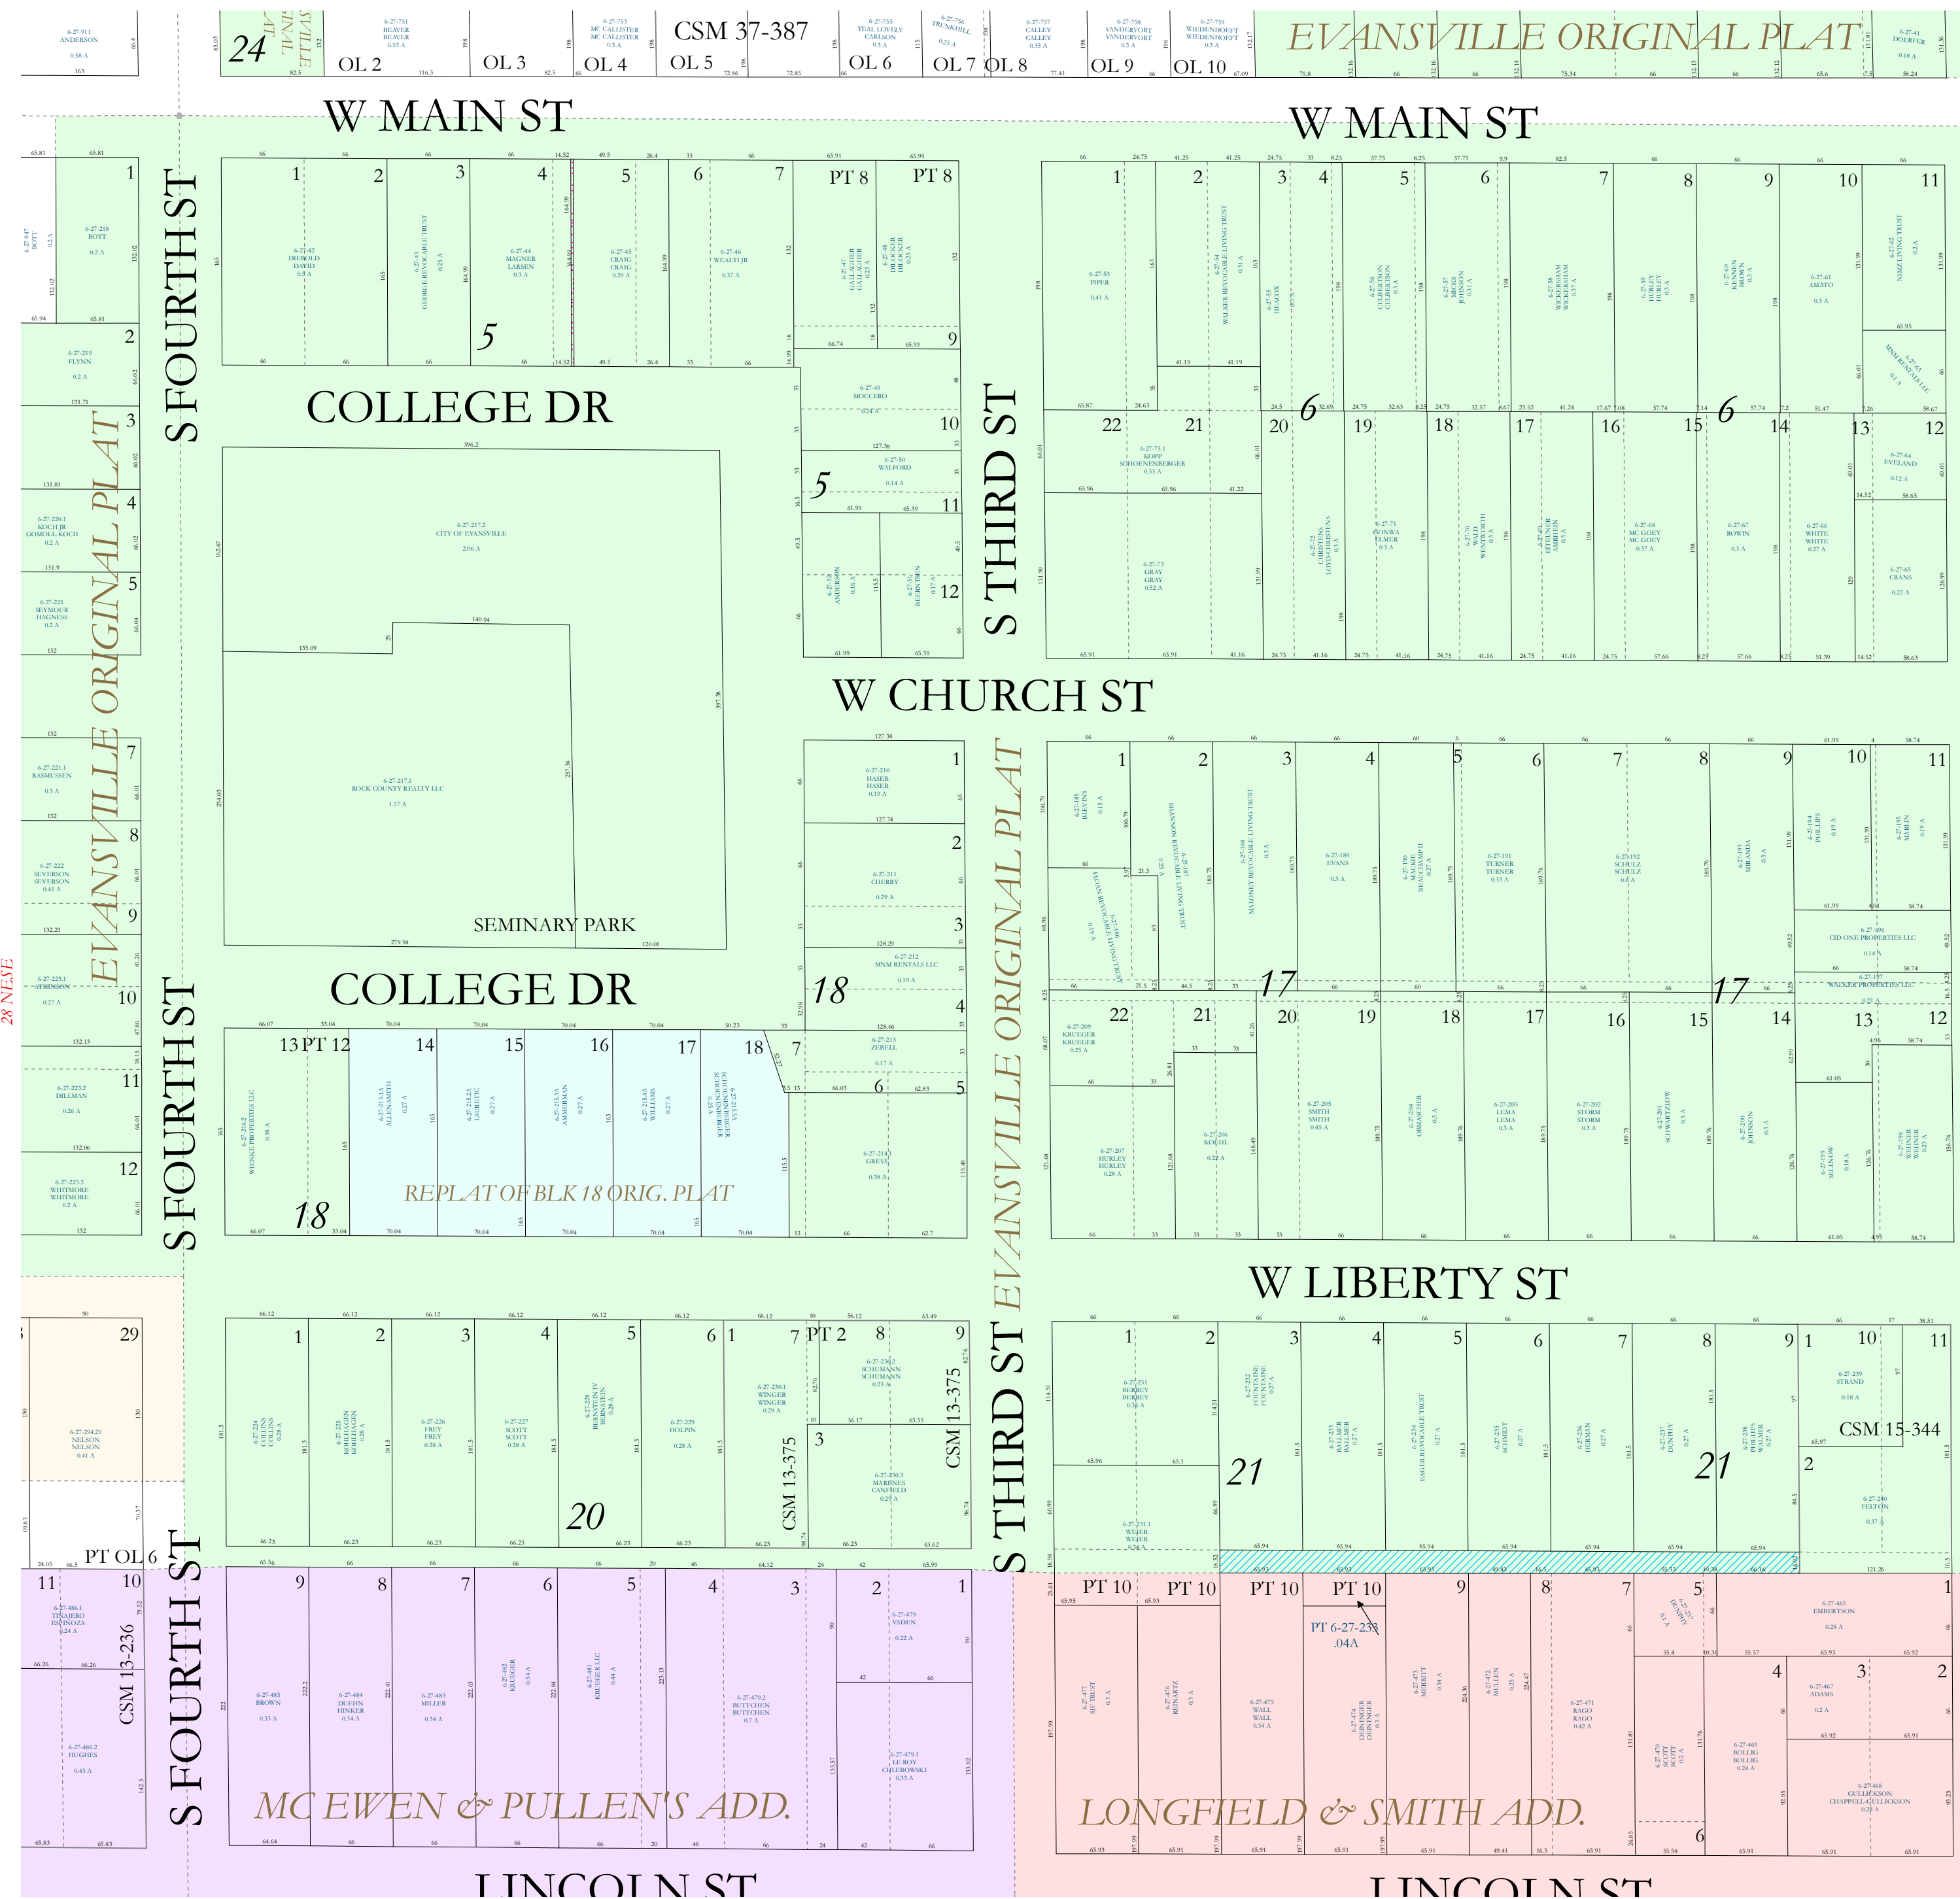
CSM 37-387

EVANSVILLE ORIGINAL PLAT

24

OL 2 OL 3 OL 4 OL 5 OL 6 OL 7 OL 8 OL 9 OL 10

W MAIN ST

W MAIN ST

S FOURTH ST

COLLEGE DR

5

5

6

6

S THIRD ST

W CHURCH ST

EVANSVILLE ORIGINAL PLAT

EVANSVILLE ORIGINAL PLAT

SEMINARY PARK

COLLEGE DR

18

17

17

S FOURTH ST

REPLAT OF BLK 18 ORIG. PLAT

18

W LIBERTY ST

28 NESE

20

21

21

CSM 13-375

CSM 13-375

CSM 15-344

S THIRD ST

S FOURTH ST

PT OL 6

CSM 13-236

MC EWEN & PULLEN'S ADD.

LONGFIELD & SMITH ADD.

PT 10 PT 10 PT 10 PT 10

PT 6-27-233 .04A

LINCOLN ST

LINCOLN ST